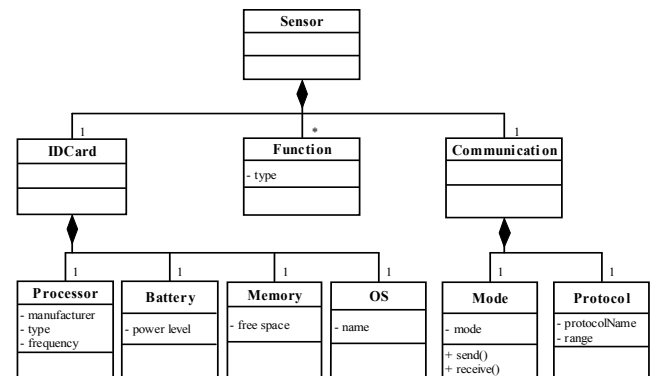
Sensor

1
IDCard

*
Function
- type

1
Communication

1
Processor
- manufacturer
- type
- frequency

1
Battery
- power level

1
Memory
- free space

1
OS
- name

1
Mode
- mode
+ send()
+ receive()

1
Protocol
- protocolName
- range